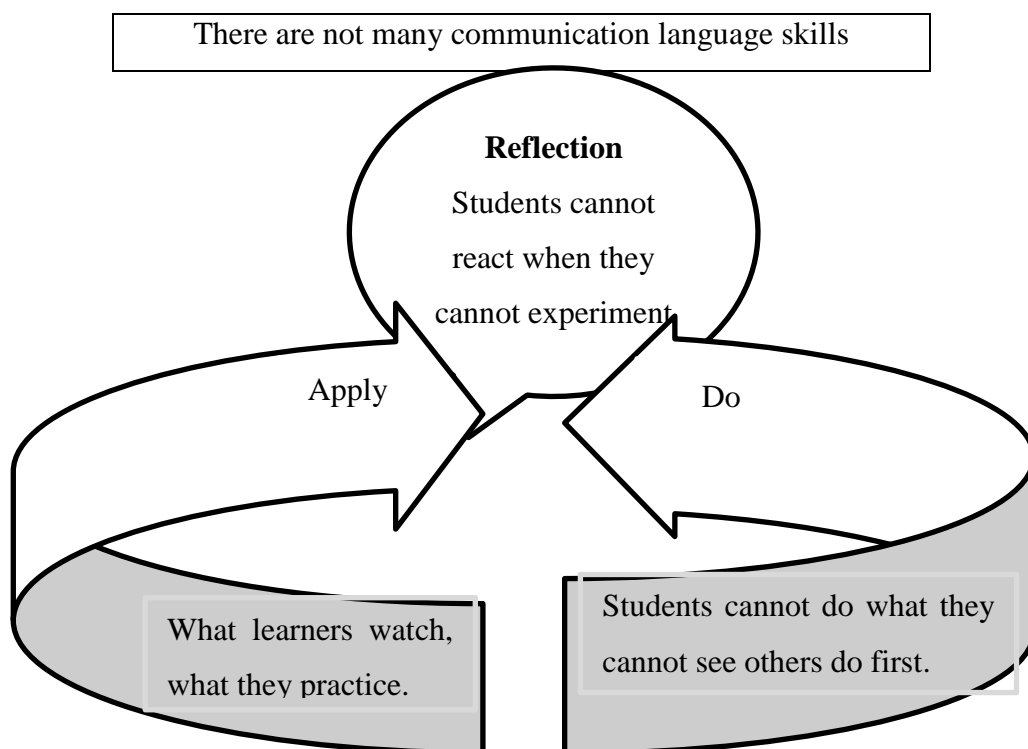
There are not many communication language skills

**Reflection**

Students cannot react when they cannot experiment

Apply

Do

What learners watch, what they practice.

Students cannot do what they cannot see others do first.